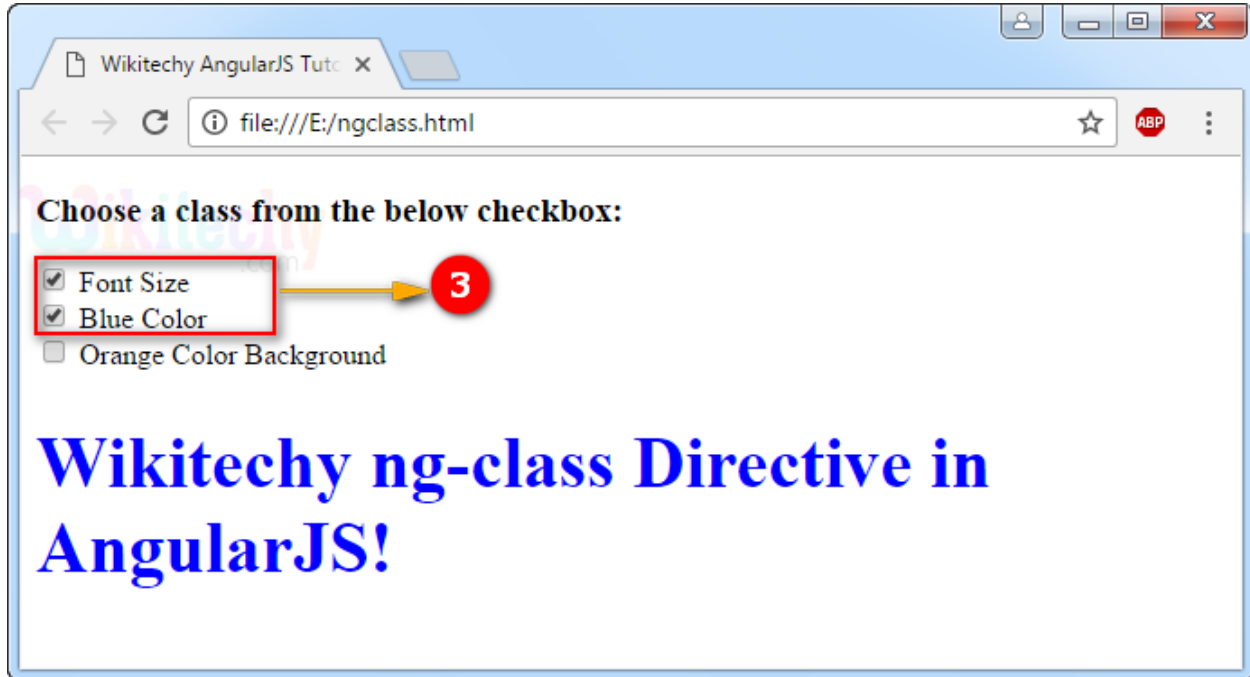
Wikitechy AngularJS Tutc ×

file:///E:/ngclass.html

ABP

Wikitechy .com

Choose a class from the below checkbox:

Font Size
Blue Color
Orange Color Background

3

Wikitechy ng-class Directive in AngularJS!